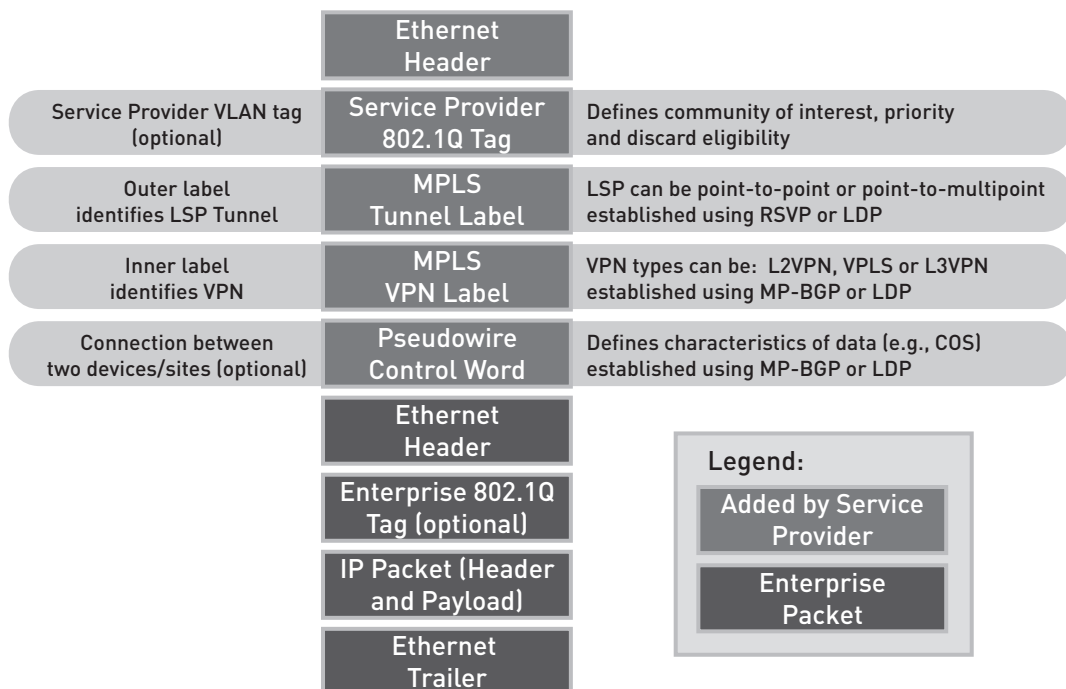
Ethernet Header

Service Provider VLAN tag (optional)

Service Provider 802.1Q Tag

Defines community of interest, priority and discard eligibility

Outer label identifies LSP Tunnel

MPLS Tunnel Label

LSP can be point-to-point or point-to-multipoint established using RSVP or LDP

Inner label identifies VPN

MPLS VPN Label

VPN types can be: L2VPN, VPLS or L3VPN established using MP-BGP or LDP

Connection between two devices/sites (optional)

Pseudowire Control Word

Defines characteristics of data (e.g., COS) established using MP-BGP or LDP

Ethernet Header

Enterprise 802.1Q Tag (optional)

IP Packet (Header and Payload)

Ethernet Trailer

Legend:

Added by Service Provider

Enterprise Packet